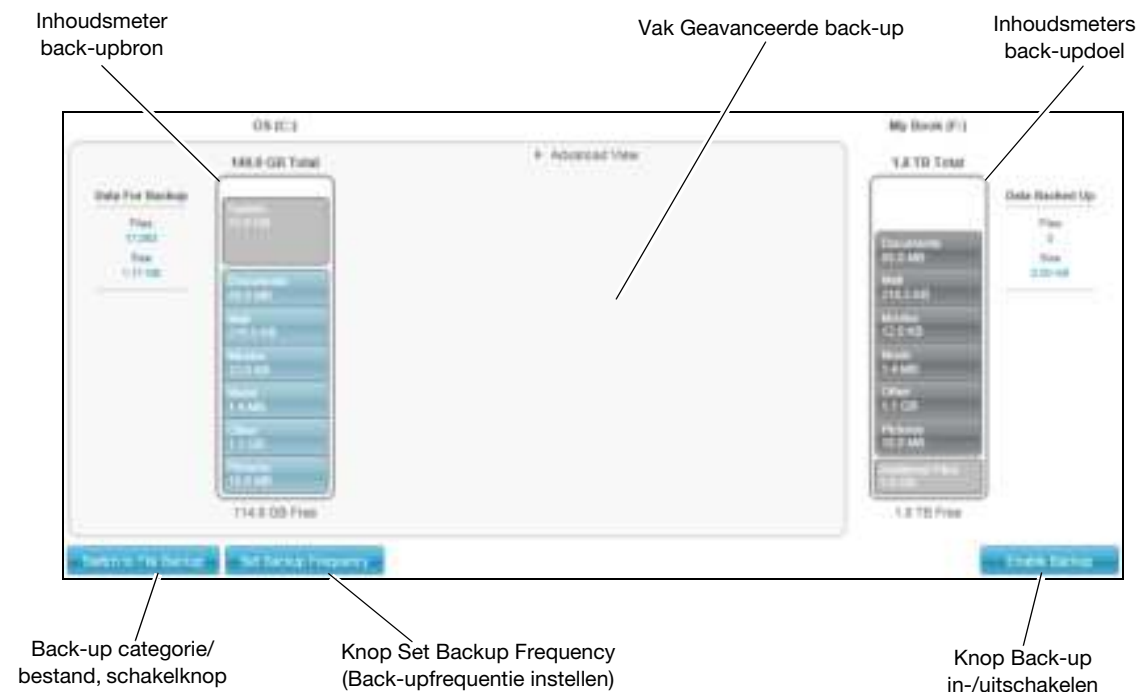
Inhoudsmeter back-upbron

Vak Geavanceerde back-up

Inhoudsmeters back-updoel

OS (C:)

My Book (F:)

149.0 GB Total

+ Advanced View

1.8 TB Total

Data For Backup

Files
17,063

Size
1.11 GB

System
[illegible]

Documents
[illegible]

Mail
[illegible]

Movies
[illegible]

Music
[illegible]

Other
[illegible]

Pictures
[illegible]

Data Backed Up

Files
0

Size
0.00 KB

Documents
85.0 MB

Mail
216.3 KB

Movies
12.6 KB

Music
1.4 MB

Other
1.1 GB

Pictures
10.0 MB

Additional Files
0.0 GB

114.8 GB Free

1.8 TB Free

Switch to File Backup

Set Backup Frequency

Enable Backup

Back-up categorie/ bestand, schakelknop

Knop Set Backup Frequency (Back-upfrequentie instellen)

Knop Back-up in-/uitschakelen